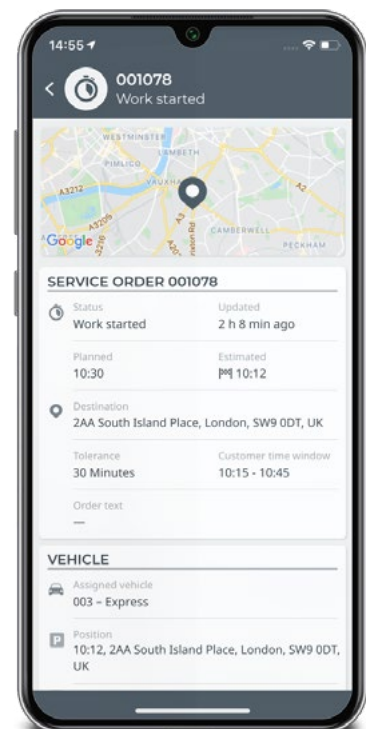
14:55

001078
Work started

WESTMINSTER
LAMBETH
PIMLICO
VAUXHALL
A3212
A3205
A3
A202
Camberwell
Peckham
Google

SERVICE ORDER 001078

Status
Work started

Updated
2 h 8 min ago

Planned
10:30

Estimated
10:12

Destination
2AA South Island Place, London, SW9 0DT, UK

Tolerance
30 Minutes

Customer time window
10:15 - 10:45

Order text
—

VEHICLE

Assigned vehicle
003 – Express

Position
10:12, 2AA South Island Place, London, SW9 0DT, UK